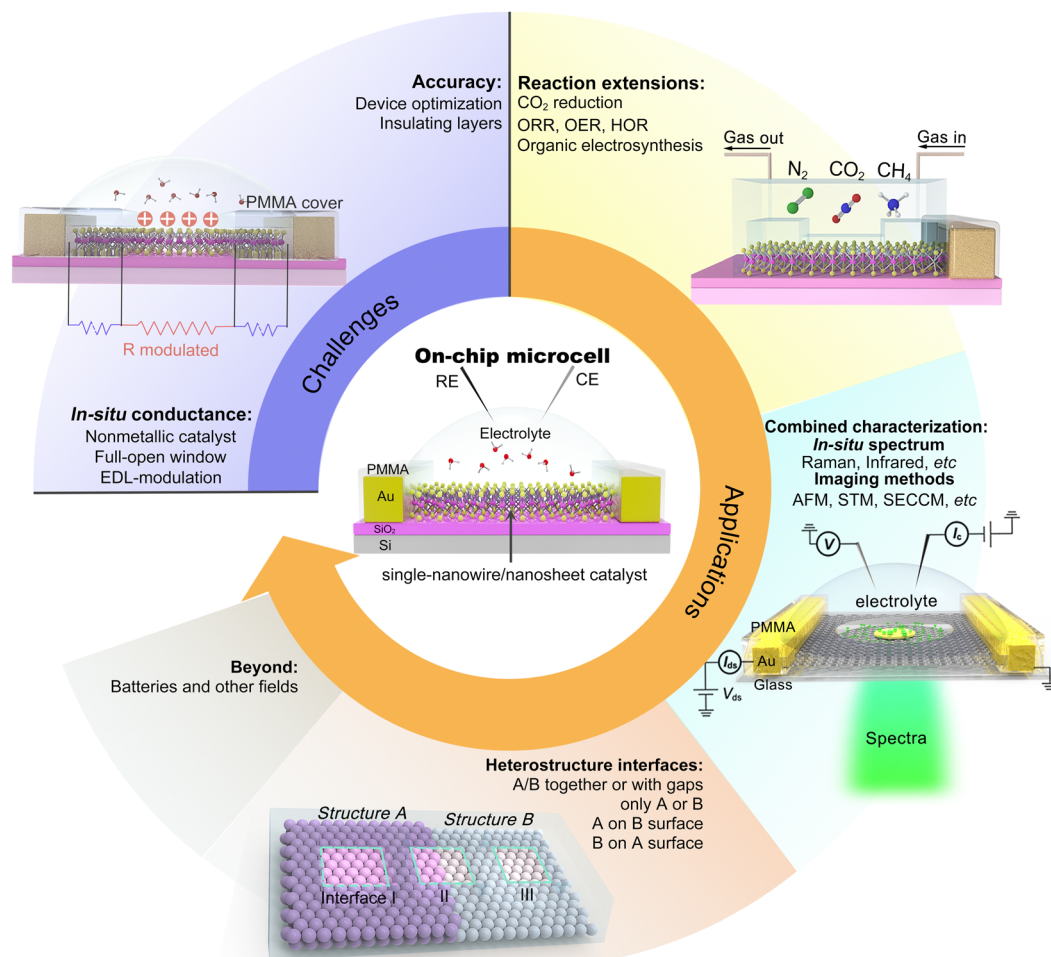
Accuracy:
Device optimization
Insulating layers

Reaction extensions:
$CO_2$ reduction
ORR, OER, HOR
Organic electrosynthesis

Gas out
Gas in
$N_2$ $CO_2$ $CH_4$

PMMA cover

R modulated

Challenges

In-situ conductance:
Nonmetallic catalyst
Full-open window
EDL-modulation

On-chip microcell
RE
CE
Electrolyte
PMMA
Au
$SiO_2$
Si
single-nanowire/nanosheet catalyst

Applications

Combined characterization:
In-situ spectrum
Raman, Infrared, etc
Imaging methods
AFM, STM, SECCM, etc

V
$I_c$
electrolyte
PMMA
$I_{ds}$
Au
Glass
$V_{ds}$
Spectra

Beyond:
Batteries and other fields

Heterostructure interfaces:
A/B together or with gaps
only A or B
A on B surface
B on A surface

Structure A
Structure B
Interface I
II
III